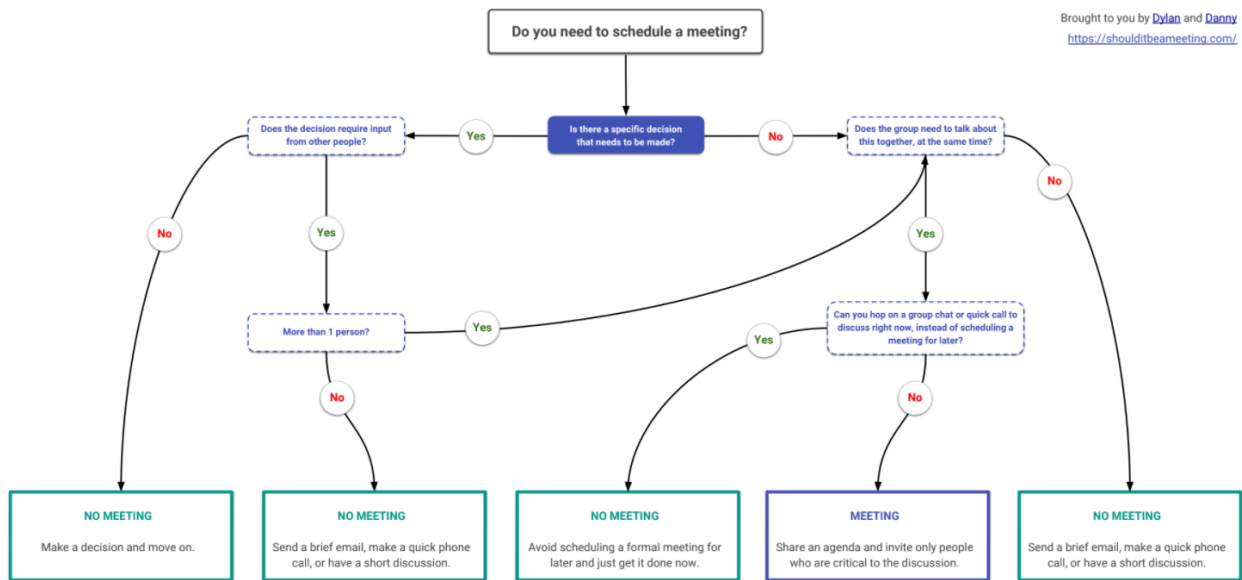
Do you need to schedule a meeting?

Brought to you by Dylan and Danny
https://shoulditbeameeting.com/

Is there a specific decision that needs to be made?

Yes

Does the decision require input from other people?

No

Does the group need to talk about this together, at the same time?

No

Yes

More than 1 person?

Yes

Yes

Can you hop on a group chat or quick call to discuss right now, instead of scheduling a meeting for later?

No

Yes

No

No

NO MEETING

Make a decision and move on.

NO MEETING

Send a brief email, make a quick phone call, or have a short discussion.

NO MEETING

Avoid scheduling a formal meeting for later and just get it done now.

MEETING

Share an agenda and invite only people who are critical to the discussion.

NO MEETING

Send a brief email, make a quick phone call, or have a short discussion.